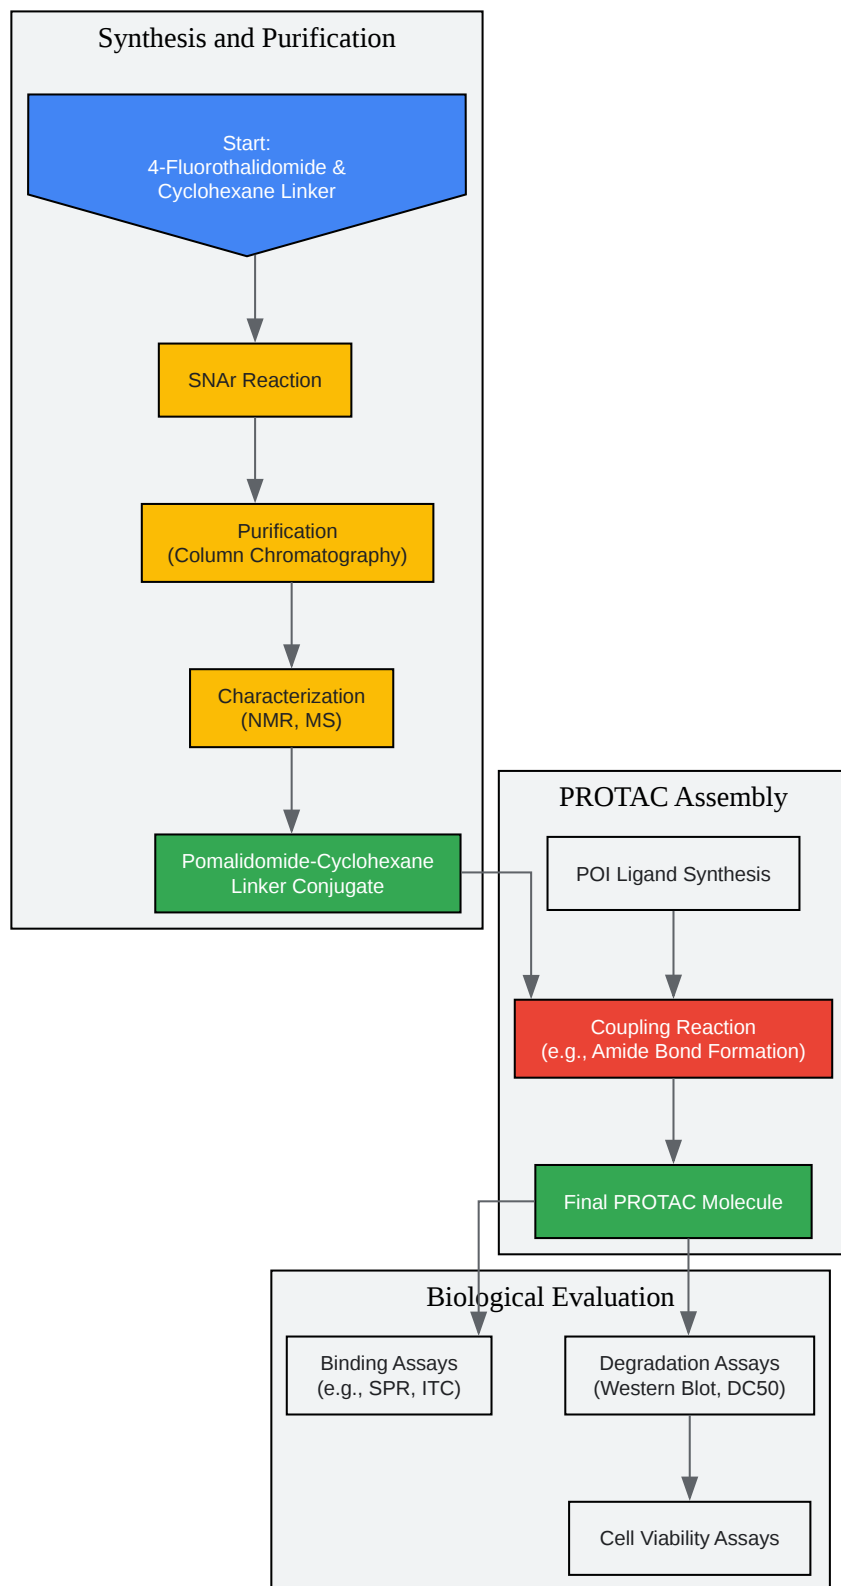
Synthesis and Purification

Start:
4-Fluorothalidomide &
Cyclohexane Linker

SNAr Reaction

Purification
(Column Chromatography)

Characterization
(NMR, MS)

Pomalidomide-Cyclohexane
Linker Conjugate

PROTAC Assembly

POI Ligand Synthesis

Coupling Reaction
(e.g., Amide Bond Formation)

Final PROTAC Molecule

Biological Evaluation

Binding Assays
(e.g., SPR, ITC)

Degradation Assays
(Western Blot, DC50)

Cell Viability Assays